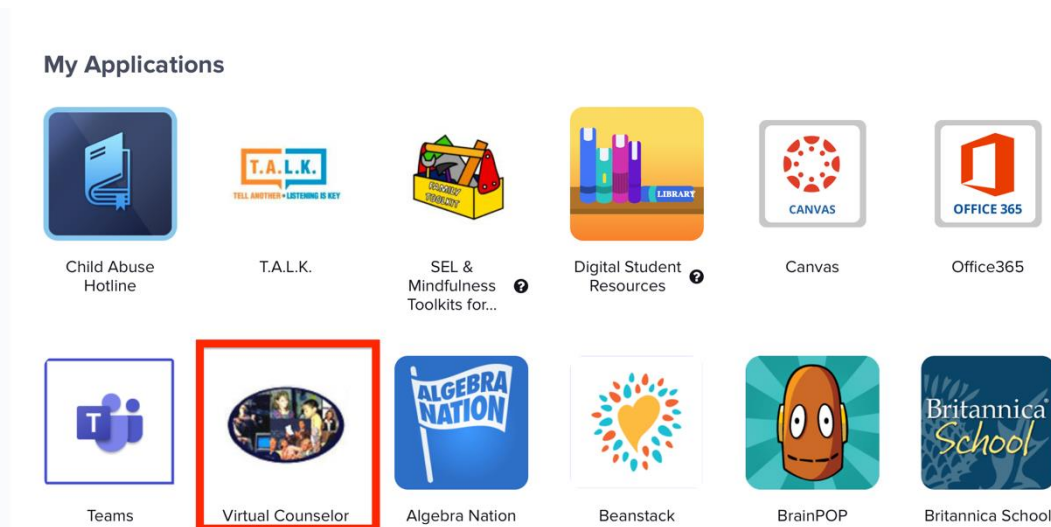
My Applications

Child Abuse Hotline

T.A.L.K.
TELL ANOTHER • LISTENING IS KEY
T.A.L.K.

FAMILY TOOLKIT
SEL & Mindfulness Toolkits for...

LIBRARY
Digital Student Resources

CANVAS
Canvas

OFFICE 365
Office365

T
Teams

Virtual Counselor

ALGEBRA NATION
Algebra Nation

Beanstack

BrainPOP

Britannica School
Britannica School